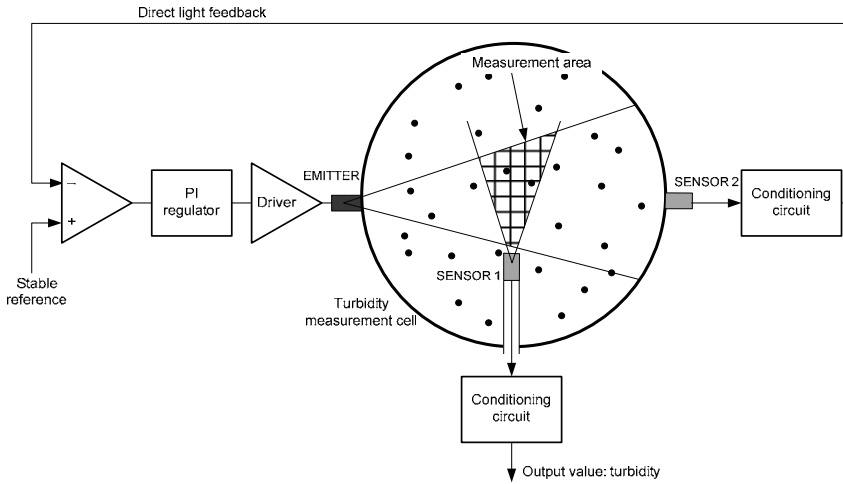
Direct light feedback

Measurement area

−

+

PI regulator

Driver

EMITTER

SENSOR 2

Conditioning circuit

Stable reference

SENSOR 1

Turbidity measurement cell

Conditioning circuit

Output value: turbidity